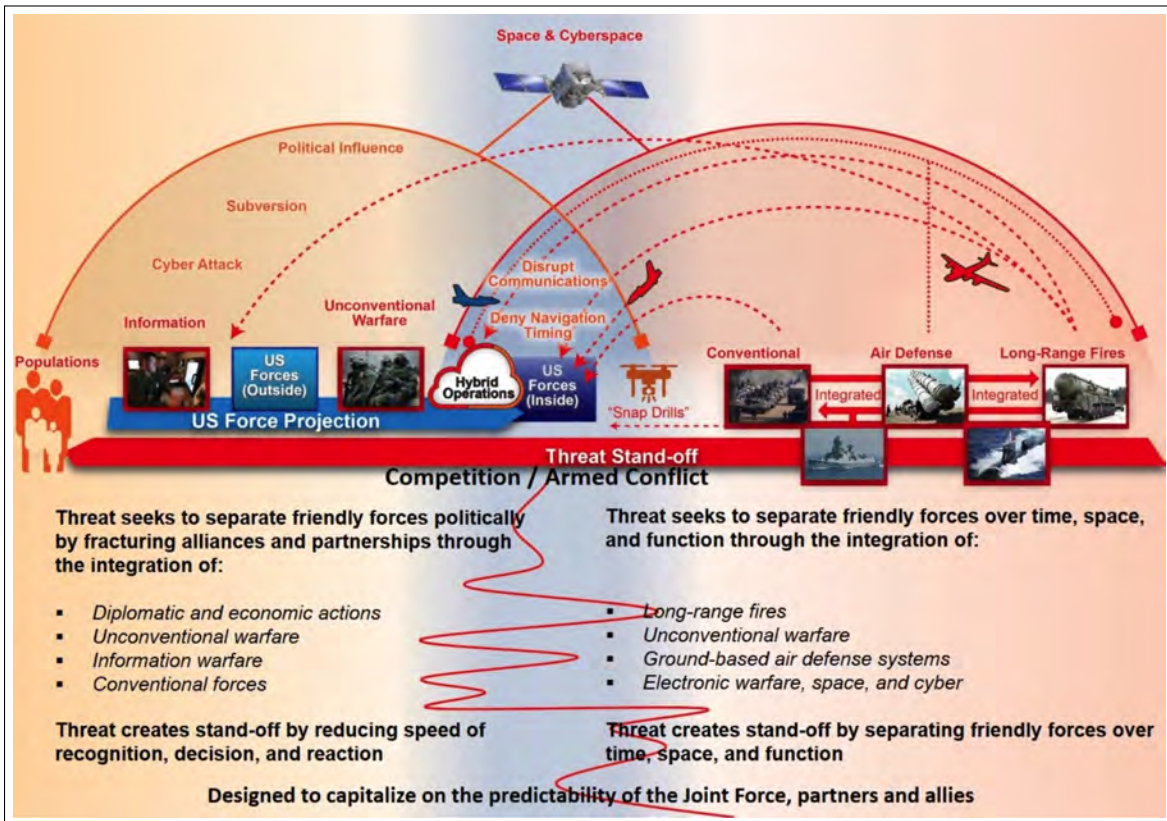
Space & Cyberspace

Political Influence

Subversion

Cyber Attack

Disrupt Communications

Deny Navigation Timing

Information

Unconventional Warfare

Populations

US Forces (Outside)

Hybrid Operations

US Forces (Inside)

"Snap Drills"

Conventional

Air Defense

Long-Range Fires

Integrated

Integrated

US Force Projection

Threat Stand-off

Competition / Armed Conflict

Threat seeks to separate friendly forces politically by fracturing alliances and partnerships through the integration of:

- *Diplomatic and economic actions*
- *Unconventional warfare*
- *Information warfare*
- *Conventional forces*

Threat creates stand-off by reducing speed of recognition, decision, and reaction

Threat seeks to separate friendly forces over time, space, and function through the integration of:

- *Long-range fires*
- *Unconventional warfare*
- *Ground-based air defense systems*
- *Electronic warfare, space, and cyber*

Threat creates stand-off by separating friendly forces over time, space, and function

Designed to capitalize on the predictability of the Joint Force, partners and allies